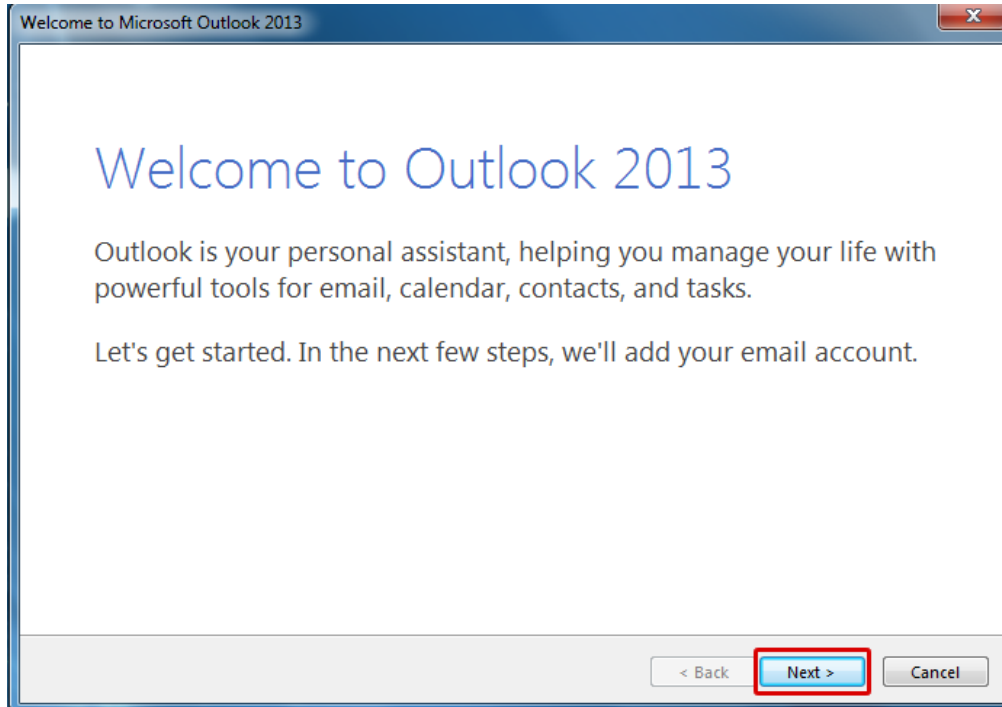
Welcome to Microsoft Outlook 2013

Welcome to Outlook 2013

Outlook is your personal assistant, helping you manage your life with powerful tools for email, calendar, contacts, and tasks.

Let's get started. In the next few steps, we'll add your email account.

< Back
Next >
Cancel